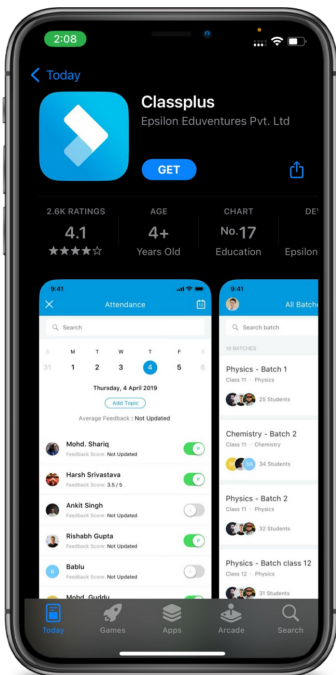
2:08

Today

Classplus
Epsilon Eduventures Pvt. Ltd

GET

2.6K RATINGS
4.1
★★★★☆

AGE
4+
Years Old

CHART
No.17
Education

DE
Epsilon

9:41
Attendance
Search
S M T W T F S
31 1 2 3 4 5 6
Thursday, 4 April 2019
Add Topic
Average Feedback : Not Updated
Mohd. Shariq
Feedback Score: Not Updated
Harsh Srivastava
Feedback Score: 3.5 / 5
Ankit Singh
Feedback Score: Not Updated
Rishabh Gupta
Feedback Score: Not Updated
Bablu
Feedback Score: Not Updated
Mohd. Guddu

9:41
All Batches
Search batch
19 BATCHES
Physics - Batch 1
Class 11 · Physics
25 Students
Chemistry - Batch 2
Class 11 · Chemistry
34 Students
Physics - Batch 2
Class 11 · Physics
32 Students
Physics - Batch class 12
Class 12 · Physics
31 Students

Today Games Apps Arcade Search